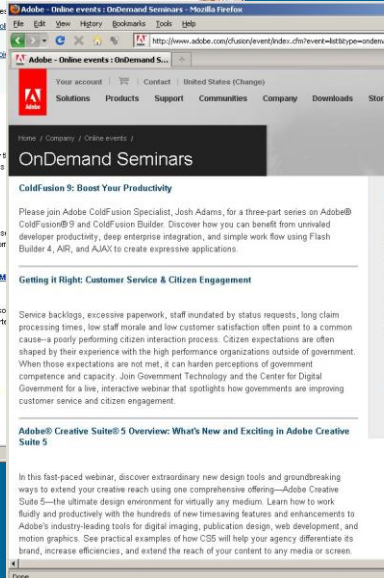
Adobe - Online events : OnDemand Seminars - Mozilla Firefox

File Edit View History Bookmarks Tools Help

http://www.adobe.com/cfusion/event/index.cfm?event=listbytype=ondem

Adobe - Online events : OnDemand S...

Adobe

Your account | Contact | United States (Change)

Solutions Products Support Communities Company Downloads Stor

Home / Company / Online events /

OnDemand Seminars

ColdFusion 9: Boost Your Productivity

Please join Adobe ColdFusion Specialist, Josh Adams, for a three-part series on Adobe® ColdFusion® 9 and ColdFusion Builder. Discover how you can benefit from unrivaled developer productivity, deep enterprise integration, and simple work flow using Flash Builder 4, AIR, and AJAX to create expressive applications.

Getting it Right: Customer Service & Citizen Engagement

Service backlogs, excessive paperwork, staff inundated by status requests, long claim processing times, low staff morale and low customer satisfaction often point to a common cause--a poorly performing citizen interaction process. Citizen expectations are often shaped by their experience with the high performance organizations outside of government. When those expectations are not met, it can harden perceptions of government competence and capacity. Join Government Technology and the Center for Digital Government for a live, interactive webinar that spotlights how governments are improving customer service and citizen engagement.

Adobe® Creative Suite® 5 Overview: What's New and Exciting in Adobe Creative Suite 5

In this fast-paced webinar, discover extraordinary new design tools and groundbreaking ways to extend your creative reach using one comprehensive offering—Adobe Creative Suite 5—the ultimate design environment for virtually any medium. Learn how to work fluidly and productively with the hundreds of new timesaving features and enhancements to Adobe's industry-leading tools for digital imaging, publication design, web development, and motion graphics. See practical examples of how CS5 will help your agency differentiate its brand, increase efficiencies, and extend the reach of your content to any media or screen.

Done